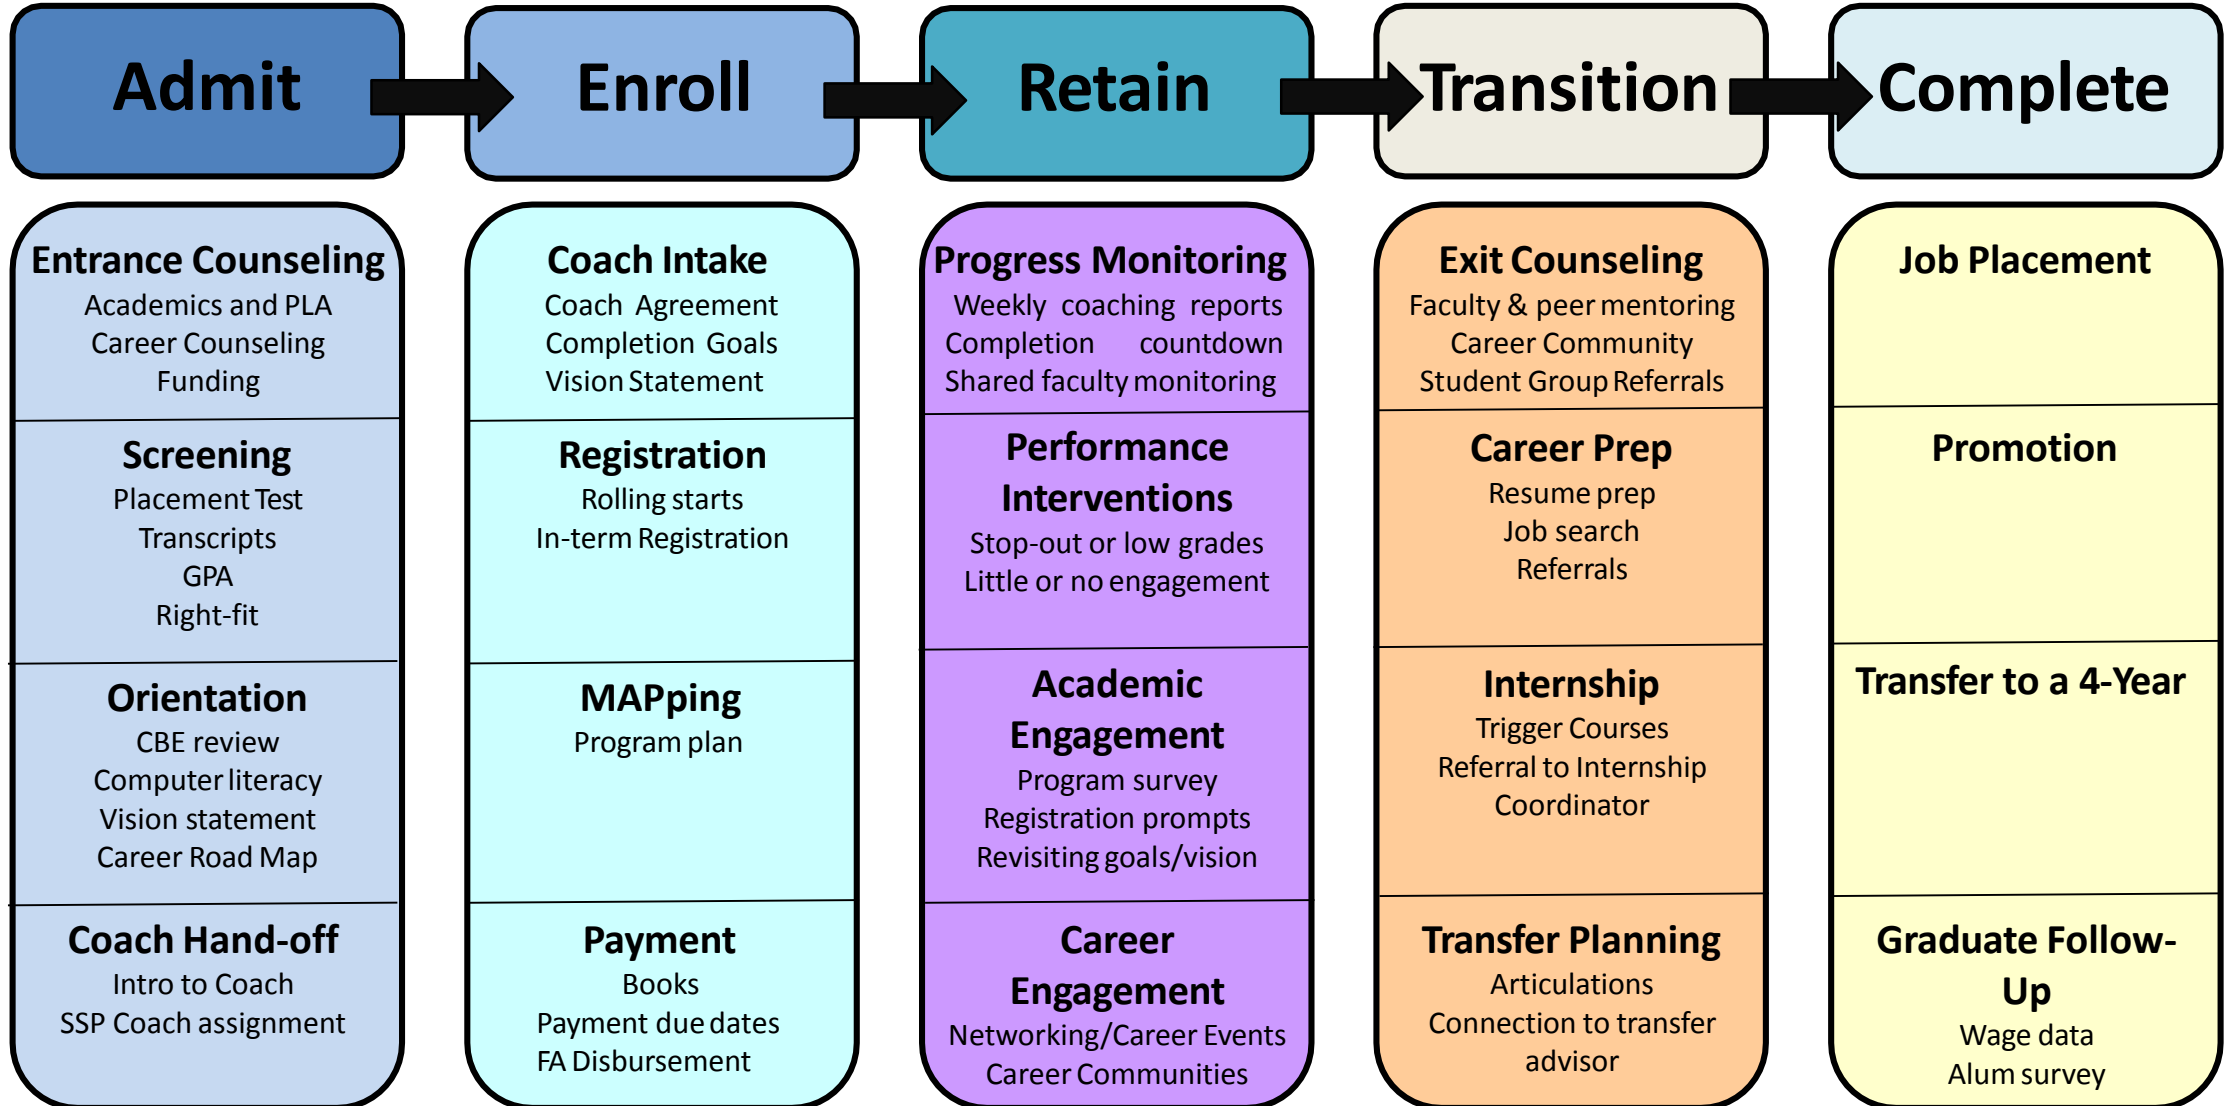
Admit

Enroll

Retain

Transition

Complete

Entrance Counseling
Academics and PLA
Career Counseling
Funding

Screening
Placement Test
Transcripts
GPA
Right-fit

Orientation
CBE review
Computer literacy
Vision statement
Career Road Map

Coach Hand-off
Intro to Coach
SSP Coach assignment

Coach Intake
Coach Agreement
Completion Goals
Vision Statement

Registration
Rolling starts
In-term Registration

MAPping
Program plan

Payment
Books
Payment due dates
FA Disbursement

Progress Monitoring
Weekly coaching reports
Completion countdown
Shared faculty monitoring

Performance Interventions
Stop-out or low grades
Little or no engagement

Academic Engagement
Program survey
Registration prompts
Revisiting goals/vision

Career Engagement
Networking/Career Events
Career Communities

Exit Counseling
Faculty & peer mentoring
Career Community
Student Group Referrals

Career Prep
Resume prep
Job search
Referrals

Internship
Trigger Courses
Referral to Internship Coordinator

Transfer Planning
Articulations
Connection to transfer advisor

Job Placement

Promotion

Transfer to a 4-Year

Graduate Follow-Up
Wage data
Alum survey